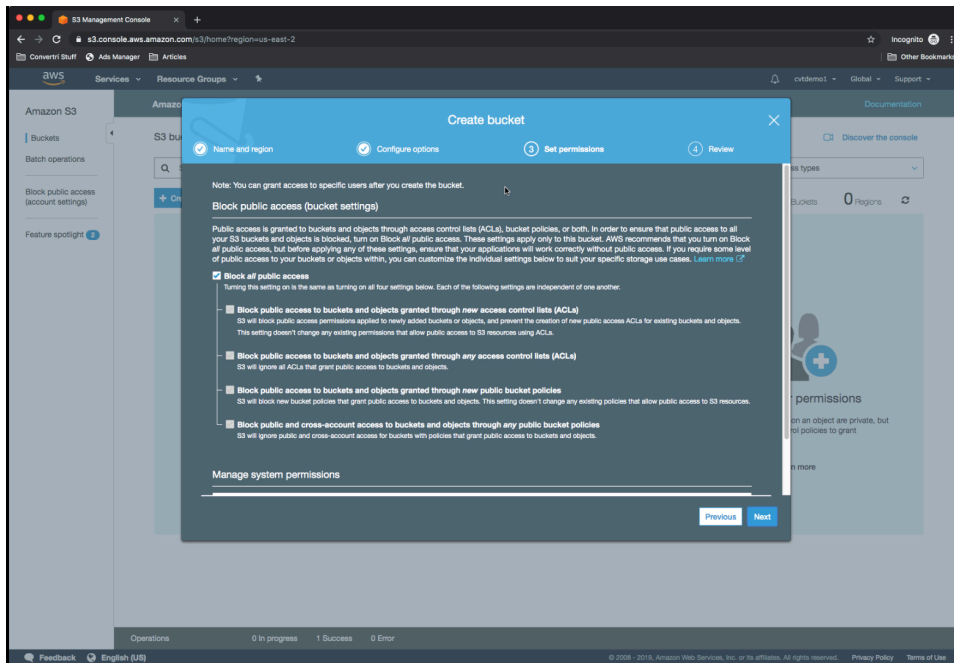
S3 Management Console

s3.console.aws.amazon.com/s3/home?region=us-east-2

Incognito

Convertri Stuff  Ads Manager  Articles

Other Bookmarks

aws  Services  Resource Groups

cvtdemo1  Global  Support

Amazon S3

Buckets

Batch operations

Block public access (account settings)

Feature spotlight 2

Amazo

Documentation

S3 bu

Discover the console

ss types

Buckets  0 Regions

r permissions

on an object are private, but rol policies to grant

n more

Create bucket

Name and region  Configure options  3 Set permissions  4 Review

Note: You can grant access to specific users after you create the bucket.

Block public access (bucket settings)

Public access is granted to buckets and objects through access control lists (ACLs), bucket policies, or both. In order to ensure that public access to all your S3 buckets and objects is blocked, turn on Block *all* public access. These settings apply only to this bucket. AWS recommends that you turn on Block *all* public access, but before applying any of these settings, ensure that your applications will work correctly without public access. If you require some level of public access to your buckets or objects within, you can customize the individual settings below to suit your specific storage use cases. Learn more

Block *all* public access
Turning this setting on is the same as turning on all four settings below. Each of the following settings are independent of one another.

Block public access to buckets and objects granted through *new* access control lists (ACLs)
S3 will block public access permissions applied to newly added buckets or objects, and prevent the creation of new public access ACLs for existing buckets and objects. This setting doesn't change any existing permissions that allow public access to S3 resources using ACLs.

Block public access to buckets and objects granted through *any* access control lists (ACLs)
S3 will ignore all ACLs that grant public access to buckets and objects.

Block public access to buckets and objects granted through *new* public bucket policies
S3 will block new bucket policies that grant public access to buckets and objects. This setting doesn't change any existing policies that allow public access to S3 resources.

Block public and cross-account access to buckets and objects through *any* public bucket policies
S3 will ignore public and cross-account access for buckets with policies that grant public access to buckets and objects.

Manage system permissions

Previous  Next

Operations  0 In progress  1 Success  0 Error

Feedback  English (US)

© 2008 - 2019, Amazon Web Services, Inc. or its affiliates. All rights reserved.  Privacy Policy  Terms of Use